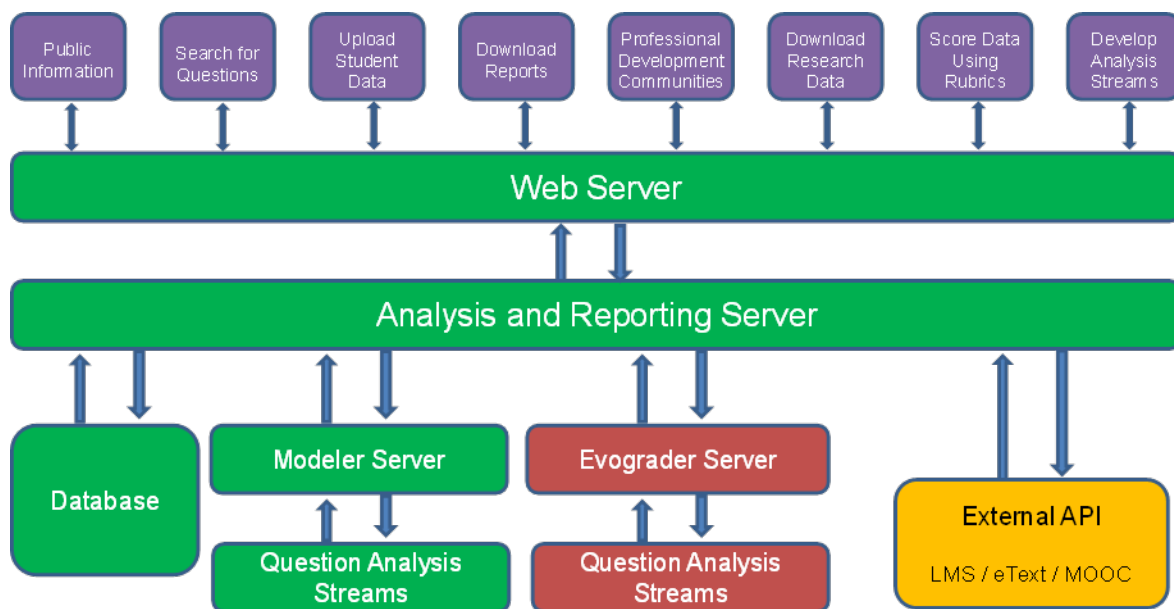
Public Information

Search for Questions

Upload Student Data

Download Reports

Professional Development Communities

Download Research Data

Score Data Using Rubrics

Develop Analysis Streams

Web Server

Analysis and Reporting Server

Database

Modeler Server

Question Analysis Streams

Evograder Server

Question Analysis Streams

External API

LMS / eText / MOOC